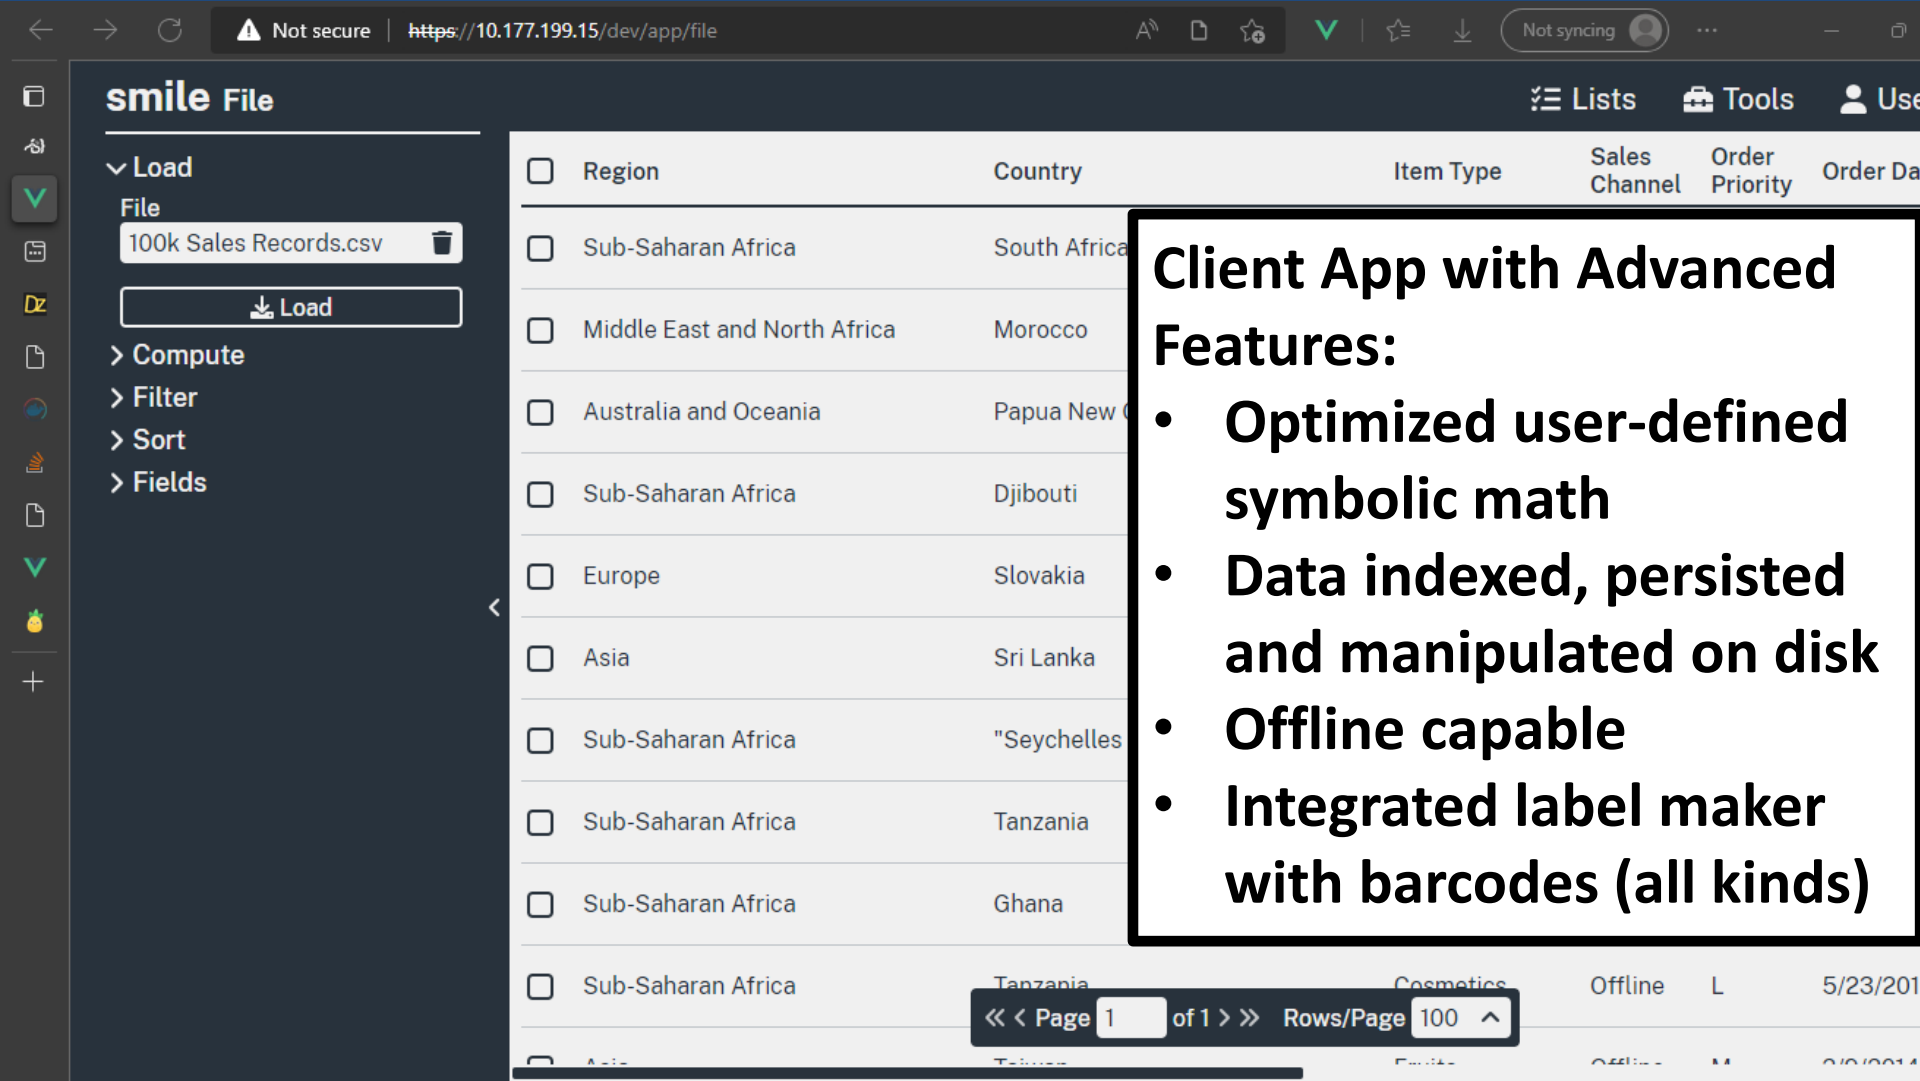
Not secure | https://10.177.199.15/dev/app/file

Not syncing

smile File

Lists Tools Use

Load

File

100k Sales Records.csv

Load

Compute

Filter

Sort

Fields

| Region | Country | Item Type | Sales Channel | Order Priority | Order Da |
|---|---|---|---|---|---|
| Sub-Saharan Africa | South Africa | | | | |
| Middle East and North Africa | Morocco | | | | |
| Australia and Oceania | Papua New | | | | |
| Sub-Saharan Africa | Djibouti | | | | |
| Europe | Slovakia | | | | |
| Asia | Sri Lanka | | | | |
| Sub-Saharan Africa | "Seychelles | | | | |
| Sub-Saharan Africa | Tanzania | | | | |
| Sub-Saharan Africa | Ghana | | | | |
| Sub-Saharan Africa | Tanzania | Cosmetics | Offline | L | 5/23/201 |

Client App with Advanced Features:
• Optimized user-defined symbolic math
• Data indexed, persisted and manipulated on disk
• Offline capable
• Integrated label maker with barcodes (all kinds)

Page 1 of 1 Rows/Page 100